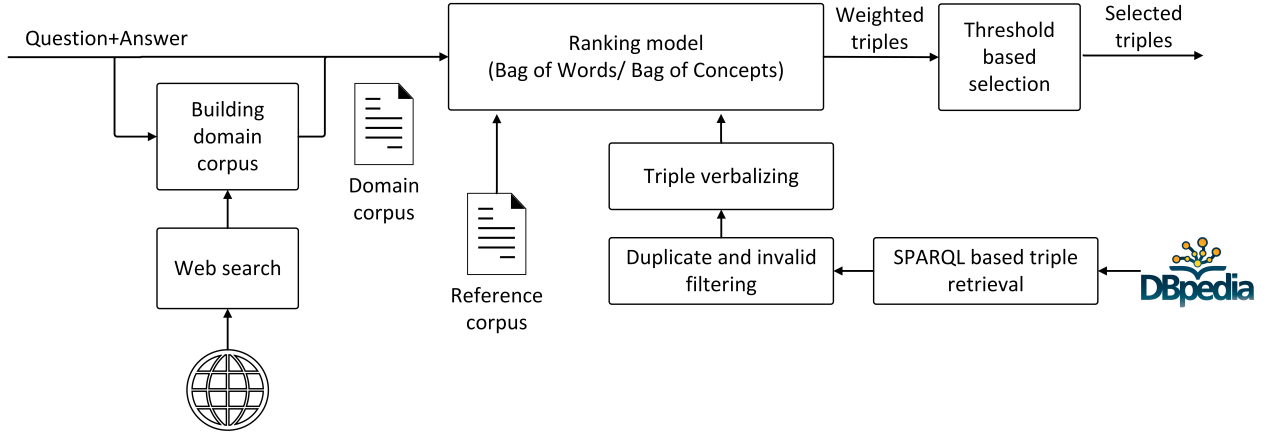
Question+Answer

Building domain corpus

Web search

Domain corpus

Reference corpus

Ranking model
(Bag of Words/ Bag of Concepts)

Weighted triples

Threshold based selection

Selected triples

Triple verbalizing

Duplicate and invalid filtering

SPARQL based triple retrieval

DBpedia